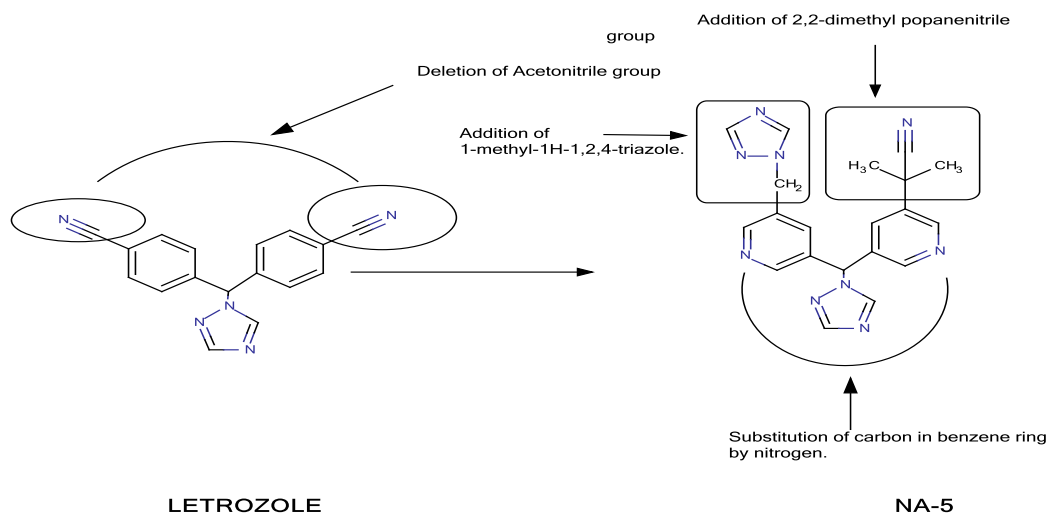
Addition of 2,2-dimethyl popanenitrile

group

Deletion of Acetonitrile group

Addition of 1-methyl-1H-1,2,4-triazole.

N
N
N
$CH_2$

N
$H_3C$
$CH_3$

N
N

N
N
N

N
N

N
N
N

N
N
N

Substitution of carbon in benzene ring by nitrogen.

LETROZOLE

NA-5